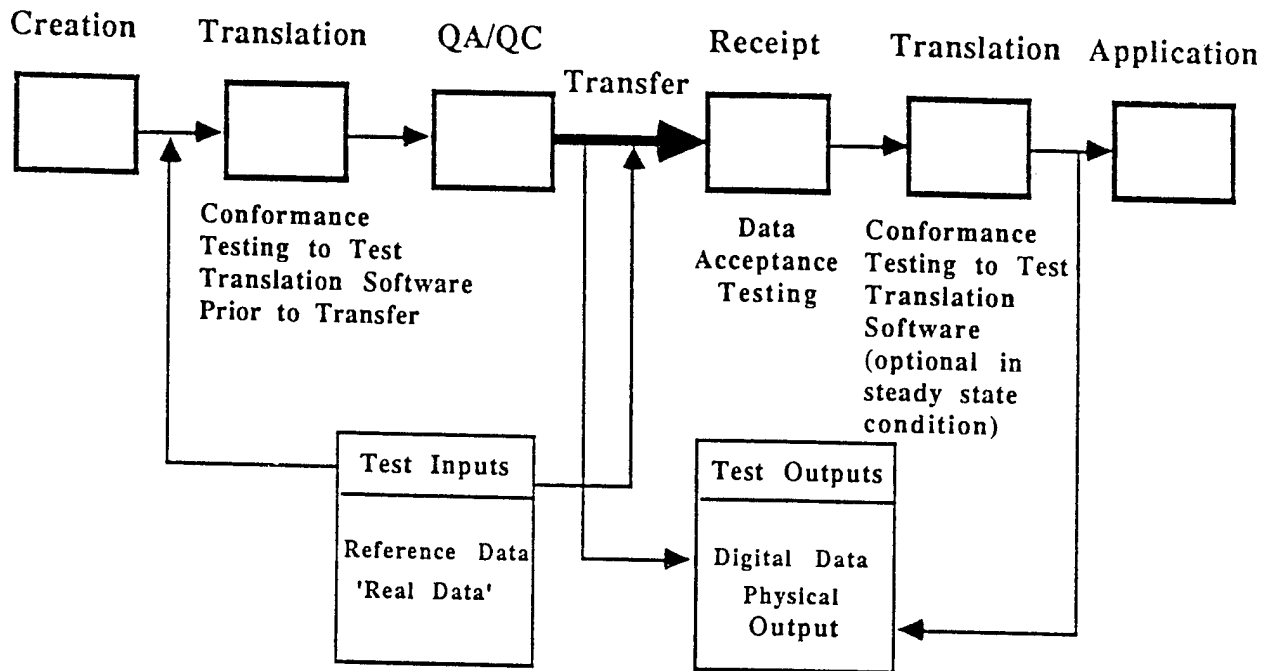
Creation Translation QA/QC Transfer Receipt Translation Application

Conformance Testing to Test Translation Software Prior to Transfer

Data Acceptance Testing

Conformance Testing to Test Translation Software (optional in steady state condition)

Test Inputs

Reference Data 'Real Data'

Test Outputs

Digital Data Physical Output